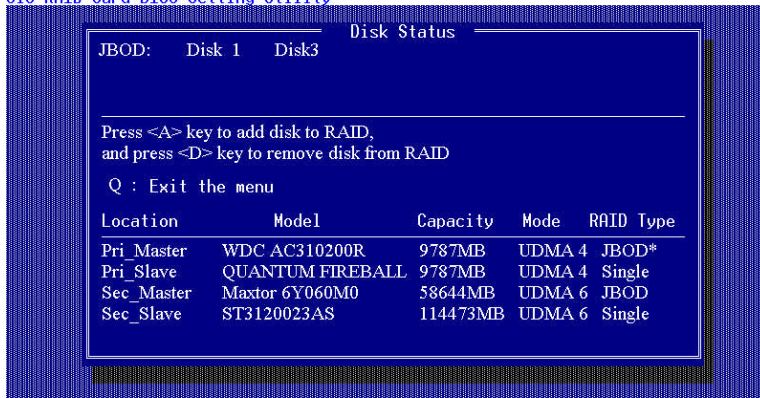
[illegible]

Disk Status

JBOD: Disk 1 Disk3

Press <A> key to add disk to RAID, and press <D> key to remove disk from RAID

Q : Exit the menu

| Location | Model | Capacity | Mode | RAID Type |
|---|---|---|---|---|
| Pri_Master | WDC AC310200R | 9787MB | UDMA 4 | JBOD* |
| Pri_Slave | QUANTUM FIREBALL | 9787MB | UDMA 4 | Single |
| Sec_Master | Maxtor 6Y060M0 | 58644MB | UDMA 6 | JBOD |
| Sec_Slave | ST3120023AS | 114473MB | UDMA 6 | Single |